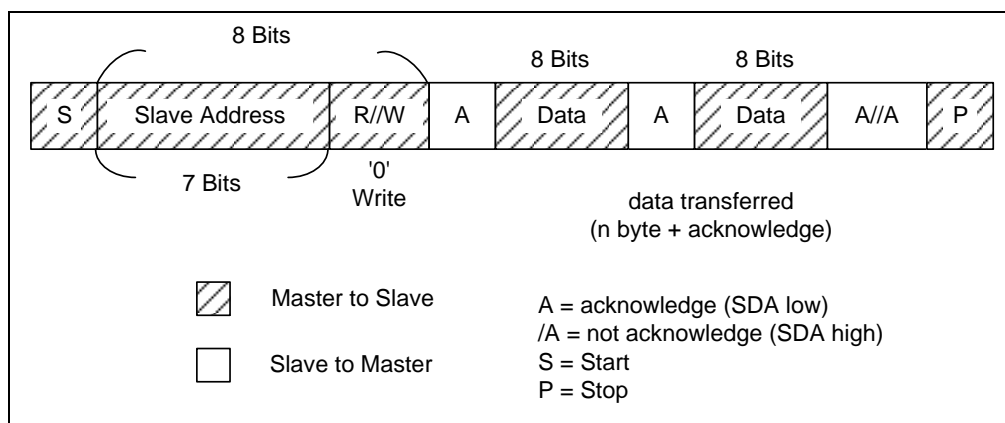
8 Bits

8 Bits

8 Bits

S

Slave Address

R//W

A

Data

A

Data

A//A

P

7 Bits

'0'
Write

data transferred
(n byte + acknowledge)

Master to Slave

Slave to Master

A = acknowledge (SDA low)
/A = not acknowledge (SDA high)
S = Start
P = Stop